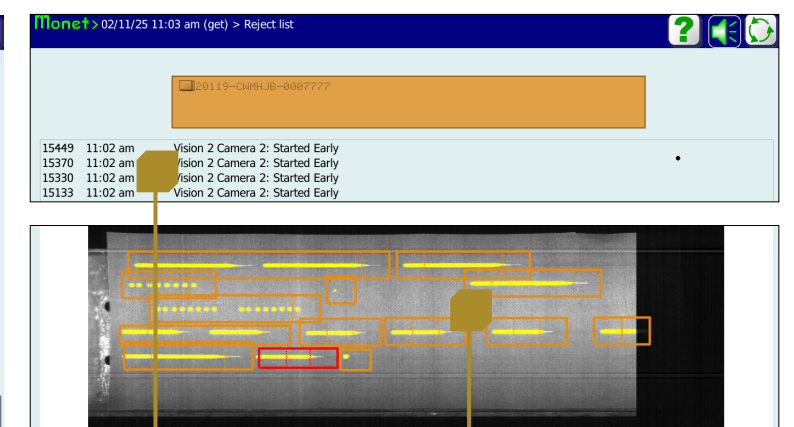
Monet > 02/11/25 11:03 am (get) > Reject list

?

20119-CWMHJB-0007777

| 15449 | 11:02 am | Vision 2 Camera 2: Started Early |
|---|---|---|
| 15370 | 11:02 am | Vision 2 Camera 2: Started Early |
| 15330 | 11:02 am | Vision 2 Camera 2: Started Early |
| 15133 | 11:02 am | Vision 2 Camera 2: Started Early |